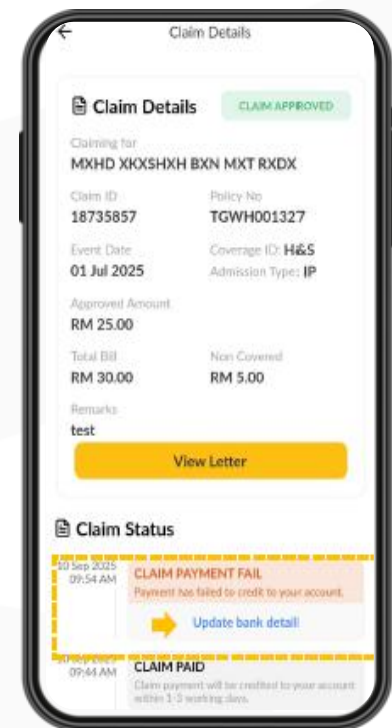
Claim Details

Claim Details

CLAIM APPROVED

Claiming for
MXHD XKXSHXH BXN MXT RXDX

Claim ID
18735857

Policy No
TGWH001327

Event Date
01 Jul 2025

Coverage ID: H&S
Admission Type: IP

Approved Amount
RM 25.00

Total Bill
RM 30.00

Non Covered
RM 5.00

Remarks
test

View Letter

Claim Status

10 Sep 2025
09:54 AM

CLAIM PAYMENT FAIL
Payment has failed to credit to your account.

Update bank detail

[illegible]
09:44 AM

CLAIM PAID
Claim payment will be credited to your account within 1-3 working days.